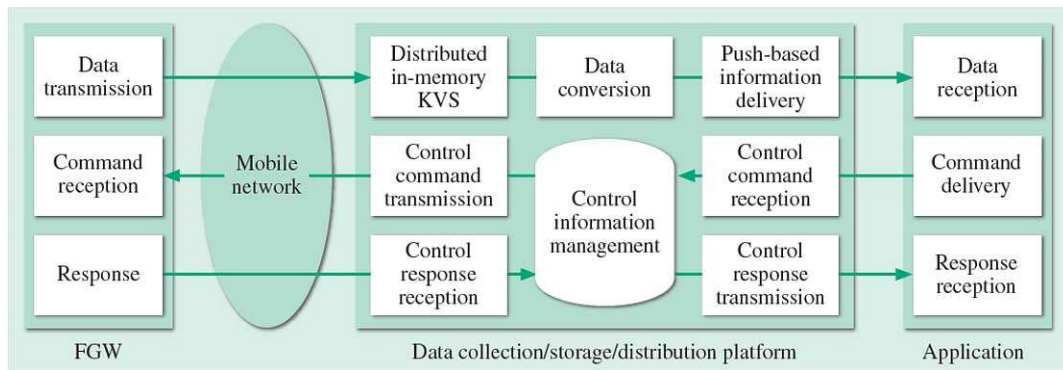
Data transmission

Command reception

Response

Mobile network

Distributed in-memory KVS

Data conversion

Push-based information delivery

Control command transmission

Control information management

Control command reception

Control response reception

Control response transmission

Data reception

Command delivery

Response reception

FGW

Data collection/storage/distribution platform

Application